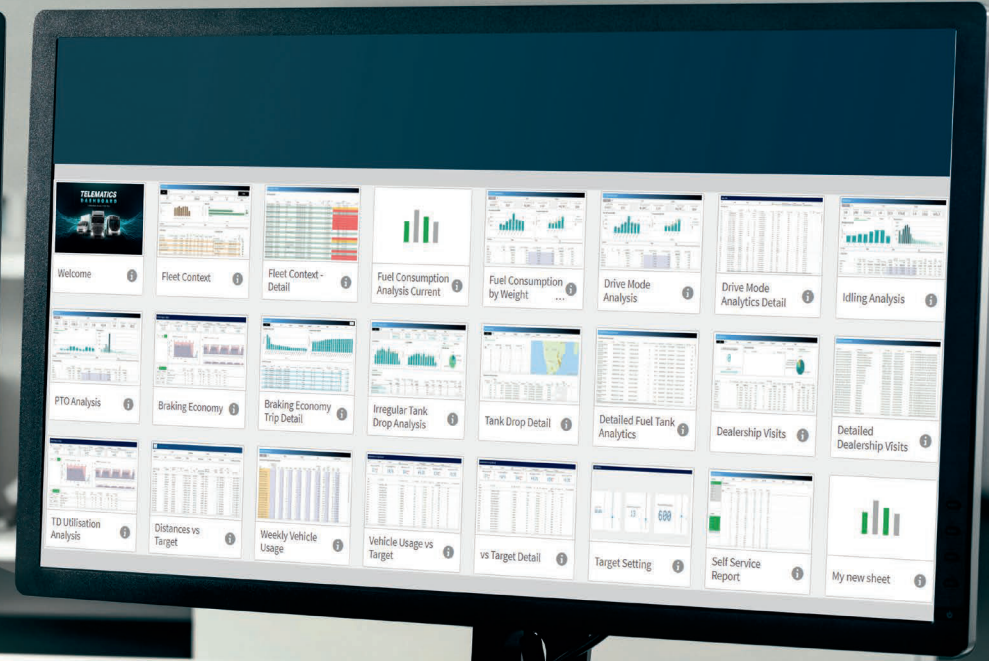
TELEMATICS DASHBOARD

Welcome

Fleet Context

Fleet Context - Detail

Fuel Consumption Analysis Current

Fuel Consumption by Weight

Drive Mode Analysis

Drive Mode Analytics Detail

Idling Analysis

PTO Analysis

Braking Economy

Braking Economy Trip Detail

Irregular Tank Drop Analysis

Tank Drop Detail

Detailed Fuel Tank Analytics

Dealership Visits

Detailed Dealership Visits

TD Utilisation Analysis

Distances vs Target

Weekly Vehicle Usage

Vehicle Usage vs Target

vs Target Detail

Target Setting

Self Service Report

My new sheet